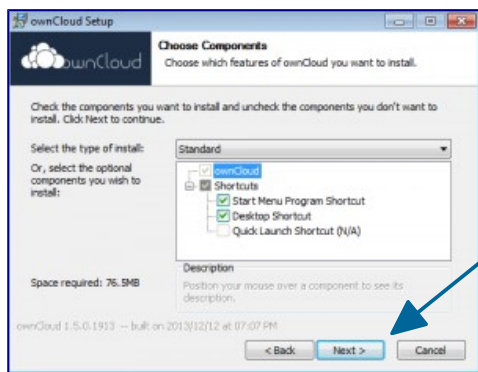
ownCloud Setup

ownCloud

Choose Components
Choose which features of ownCloud you want to install.

Check the components you want to install and uncheck the components you don't want to install. Click Next to continue.

Select the type of install: Standard

Or, select the optional components you wish to install:

ownCloud
Shortcuts
Start Menu Program Shortcut
Desktop Shortcut
Quick Launch Shortcut (N/A)

Space required: 76.5MB

Description
Position your mouse over a component to see its description.

ownCloud 1.5.0.1913 -- built on 2013/12/12 at 07:07 PM

< Back
Next >
Cancel